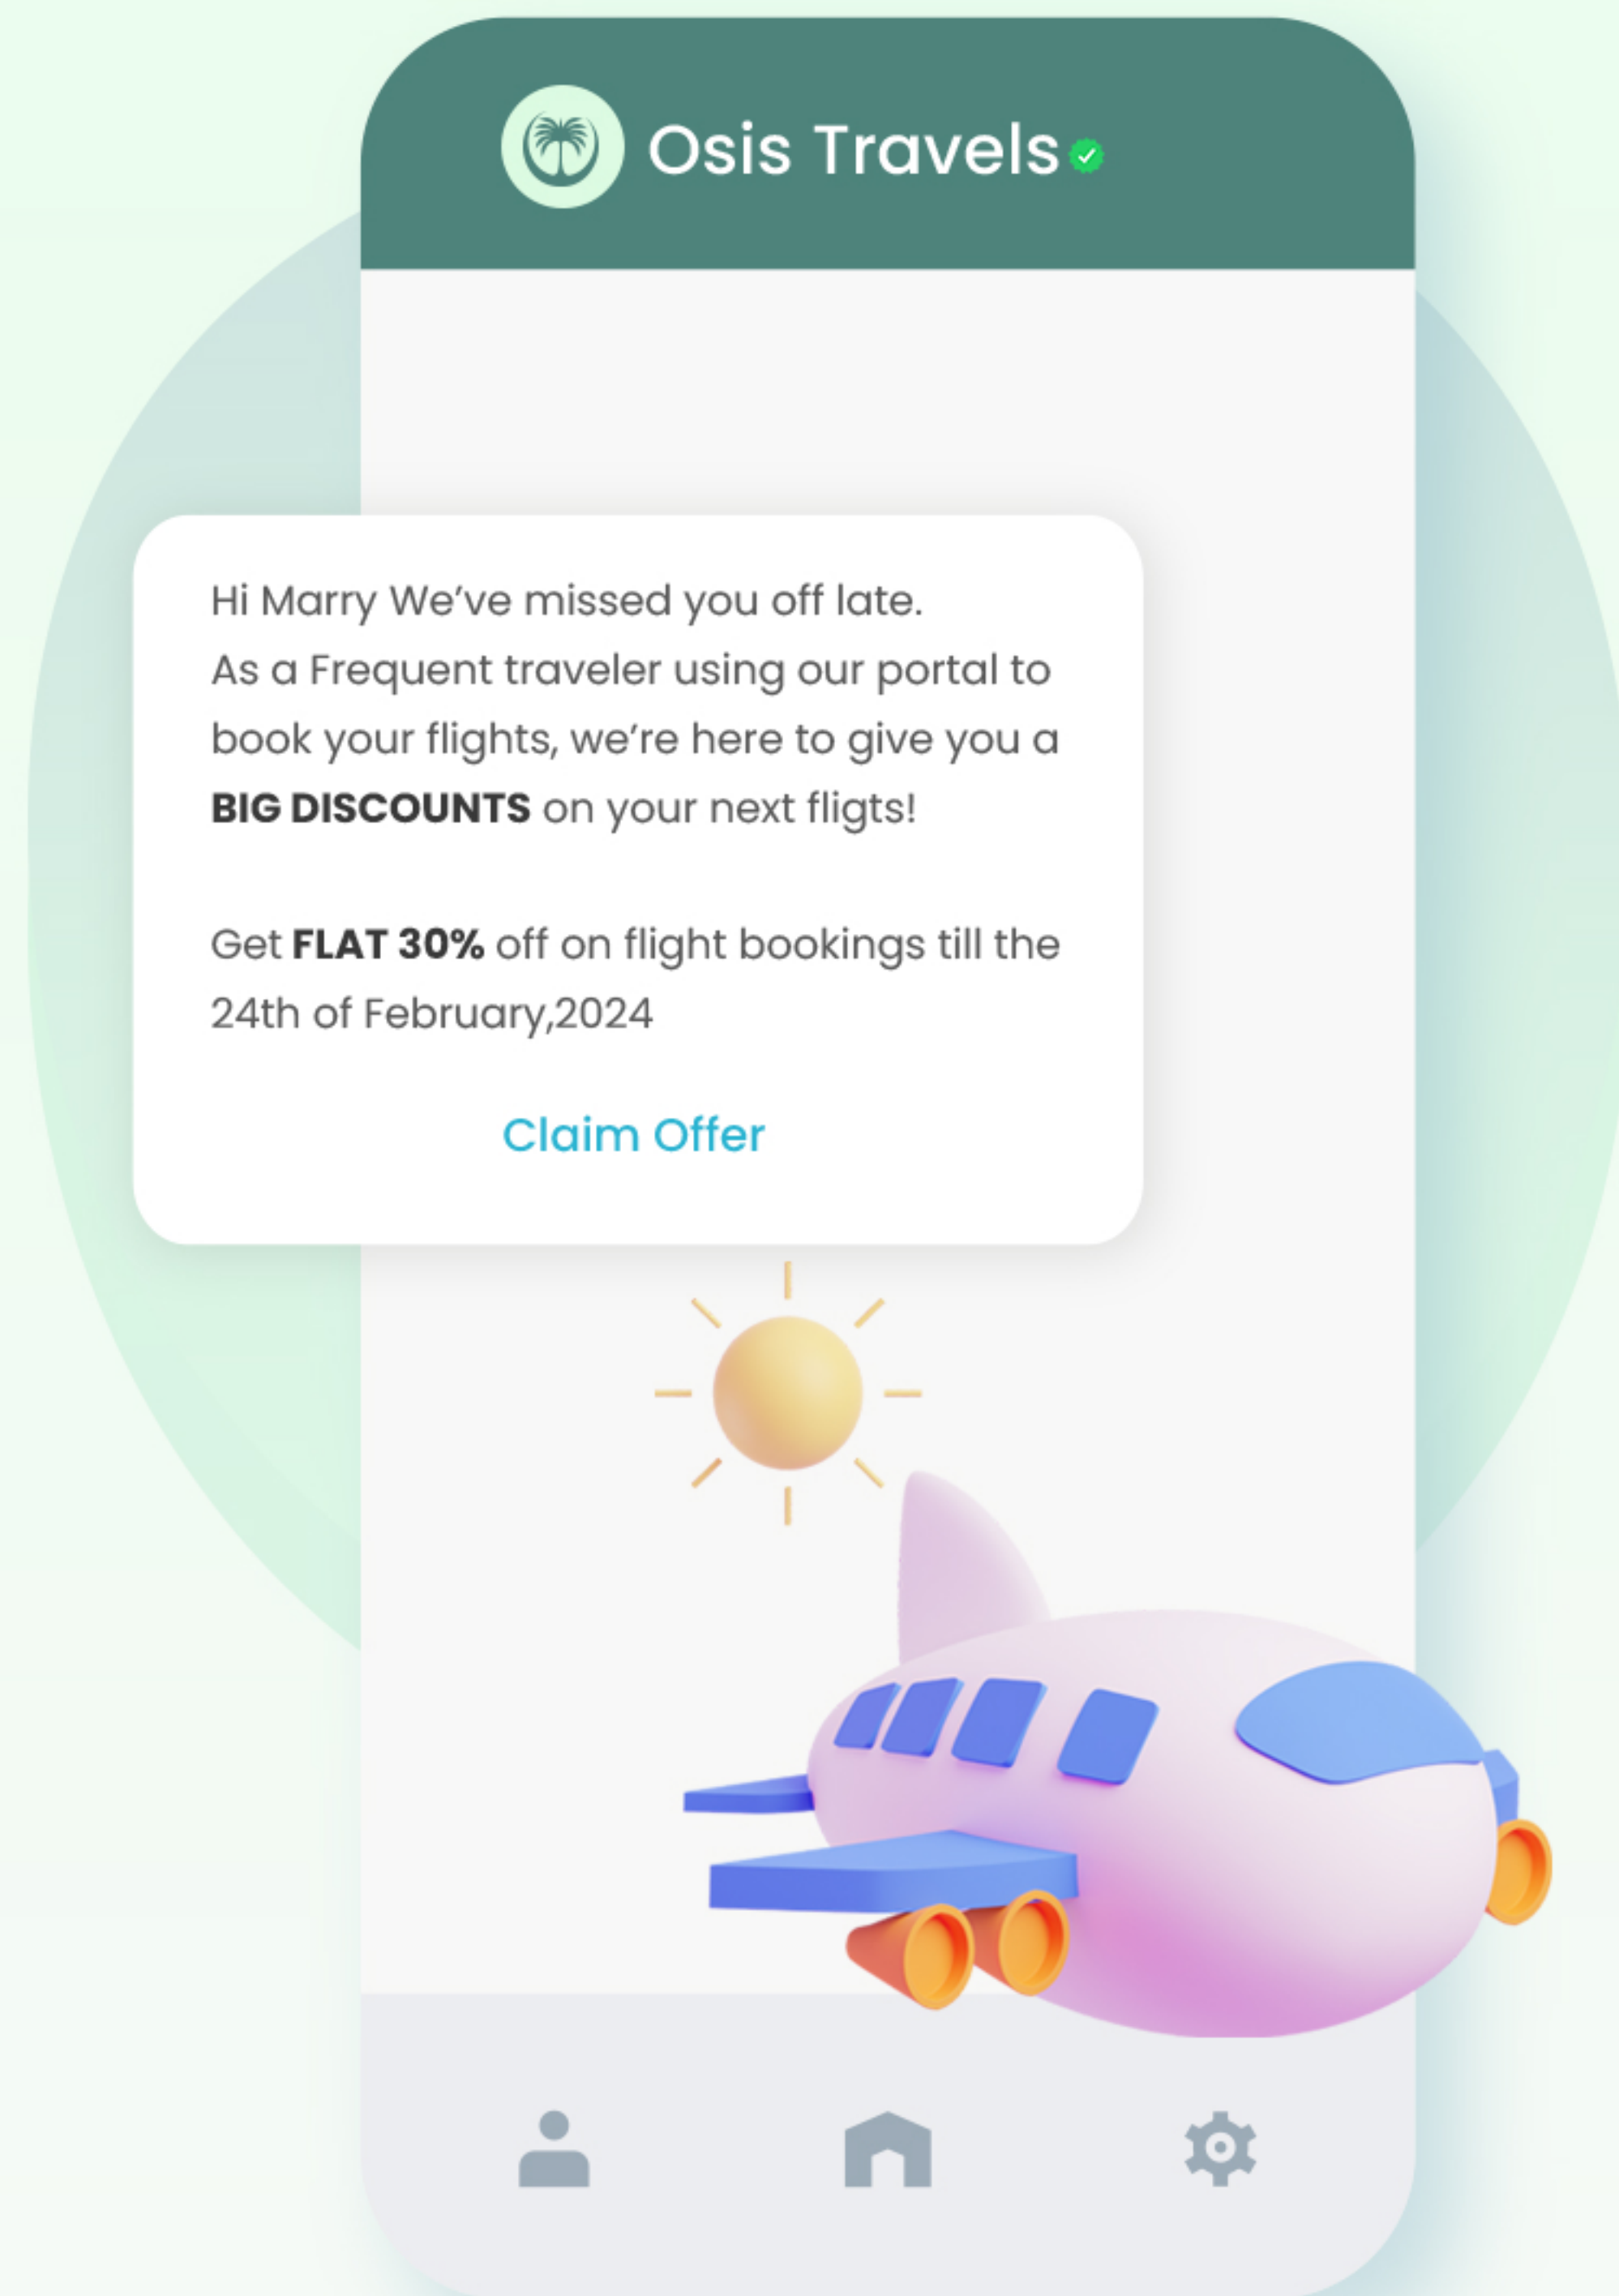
Osis Travels

Hi Marry We've missed you off late.
As a Frequent traveler using our portal to book your flights, we're here to give you a **BIG DISCOUNTS** on your next fligts!

Get **FLAT 30%** off on flight bookings till the 24th of February,2024

Claim Offer